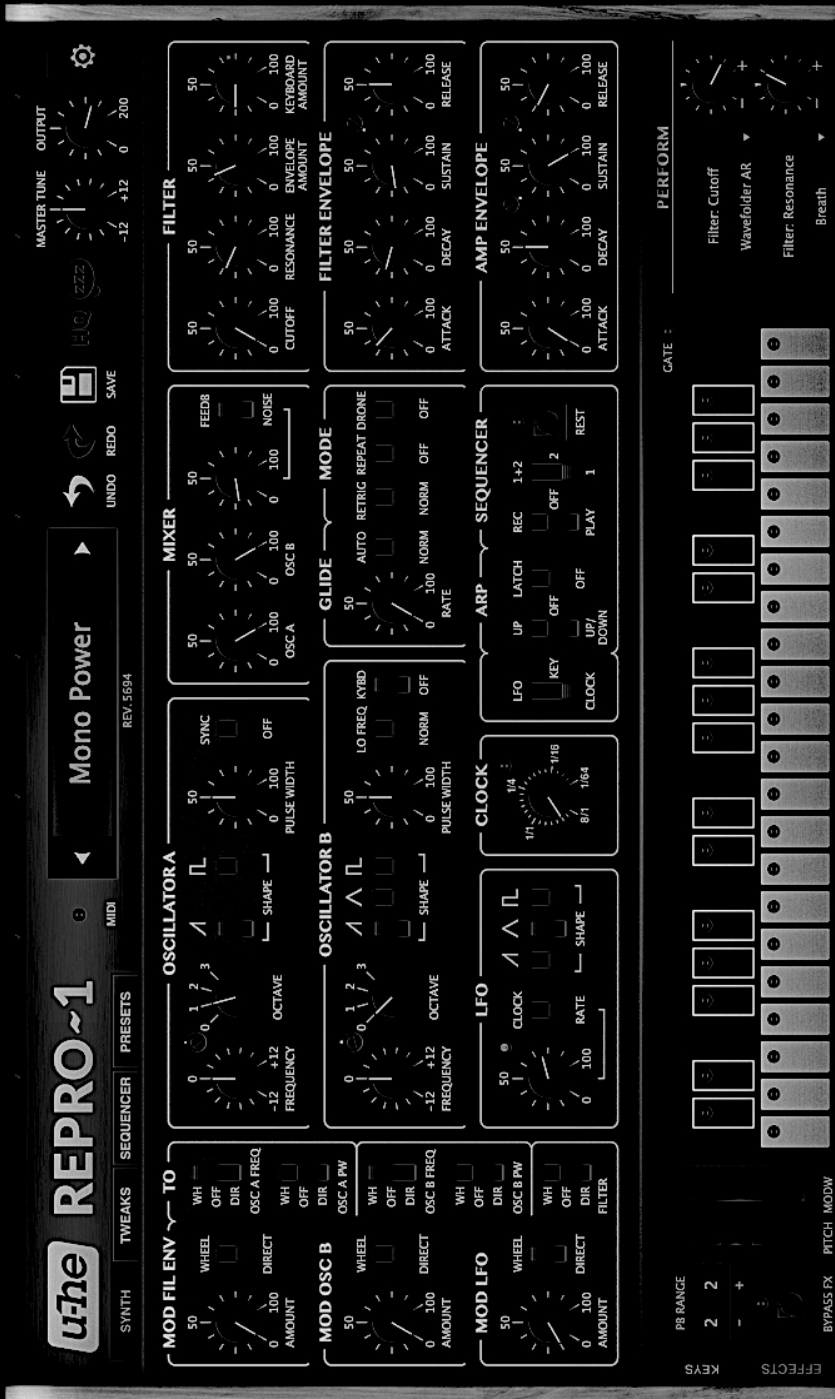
u-he REPRO-1

SYNTH TWEAKS SEQUENCER PRESETS

MIDI

Mono Power

REV. 5694

UNDO REDO SAVE

MASTER TUNE OUTPUT

-12 +12 0 200

MOD FIL ENV TO

50 0 100 AMOUNT

WHEEL DIRECT

WH OFF DIR OSC A FREQ

WH OFF DIR OSC A PW

MOD OSC B

50 0 100 AMOUNT

WHEEL DIRECT

WH OFF DIR OSC B FREQ

WH OFF DIR OSC B PW

MOD LFO

50 0 100 AMOUNT

WHEEL DIRECT

WH OFF DIR FILTER

OSCILLATOR A

0 -12 +12 FREQUENCY

0 1 2 3 OCTAVE

SHAPE

50 0 100 PULSE WIDTH

SYNC OFF

OSCILLATOR B

0 -12 +12 FREQUENCY

0 1 2 3 OCTAVE

SHAPE

50 0 100 PULSE WIDTH

LO FREQ KYBD NORM OFF

LFO

50 0 100 RATE

CLOCK

SHAPE

CLOCK

1/4 1/1 1/16 8/1 1/64

MIXER

50 0 100 OSC A

50 0 100 OSC B

50 0 100 NOISE

FEEDB

GLIDE MODE

50 0 100 RATE

AUTO NORM

RETRIG NORM

REPEAT OFF

DRONE OFF

ARP SEQUENCER

LFO KEY CLOCK

UP UP/DOWN

LATCH OFF OFF

REC OFF PLAY

1+2 2 1

REST

FILTER

50 0 100 CUTOFF

50 0 100 RESONANCE

50 0 100 ENVELOPE AMOUNT

50 0 100 KEYBOARD AMOUNT

FILTER ENVELOPE

50 0 100 ATTACK

50 0 100 DECAY

50 0 100 SUSTAIN

50 0 100 RELEASE

AMP ENVELOPE

50 0 100 ATTACK

50 0 100 DECAY

50 0 100 SUSTAIN

50 0 100 RELEASE

HQ zzz

GATE

PERFORM

Filter: Cutoff

Wavefolder AR

Filter: Resonance

Breath

PB RANGE

2 2

- +

KEYS

EFFECTS

BYPASS FX PITCH MODW